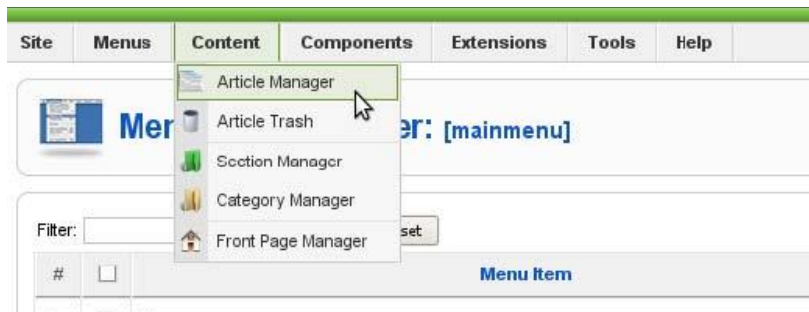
Site Menus Content Components Extensions Tools Help

Article Manager
Article Trash
Section Manager
Category Manager
Front Page Manager

Men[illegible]er: [mainmenu]

Filter: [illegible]set

| # | | Menu Item |
|---|---|---|